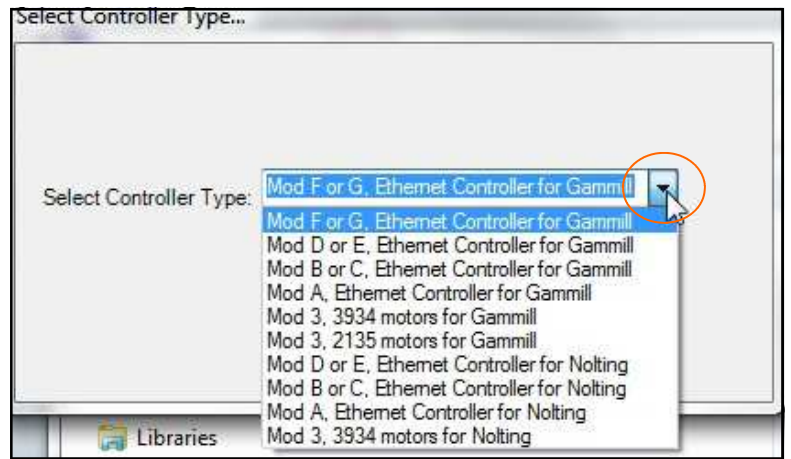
Select Controller Type...

Select Controller Type: Mod F or G, Ethernet Controller for Gammill

Mod F or G, Ethernet Controller for Gammill
Mod D or E, Ethernet Controller for Gammill
Mod B or C, Ethernet Controller for Gammill
Mod A, Ethernet Controller for Gammill
Mod 3, 3934 motors for Gammill
Mod 3, 2135 motors for Gammill
Mod D or E, Ethernet Controller for Nolting
Mod B or C, Ethernet Controller for Nolting
Mod A, Ethernet Controller for Nolting
Mod 3, 3934 motors for Nolting

Libraries